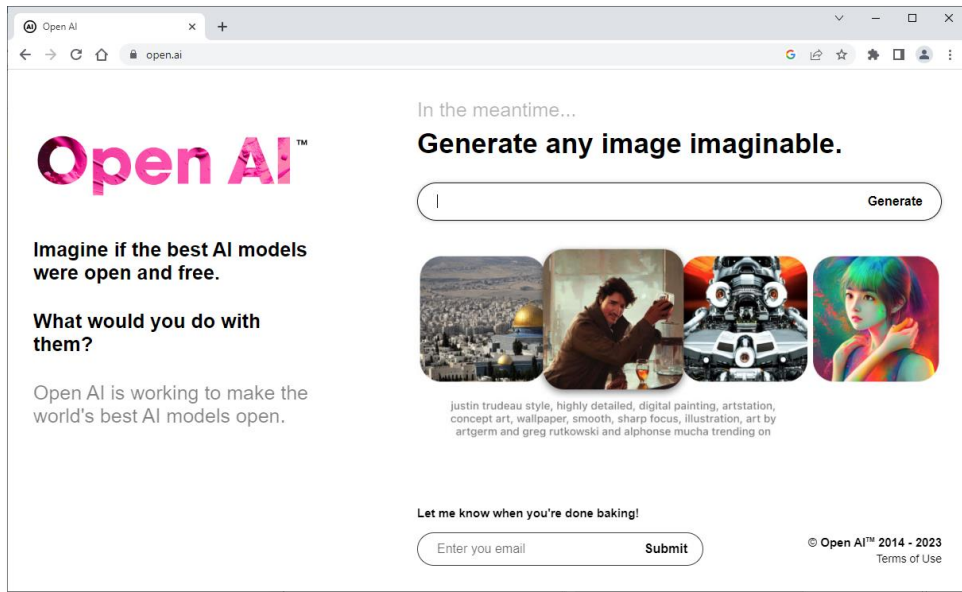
Open AI
open.ai

Open AI™

Imagine if the best AI models were open and free.

What would you do with them?

Open AI is working to make the world's best AI models open.

In the meantime...

Generate any image imaginable.

Generate

justin trudeau style, highly detailed, digital painting, artstation, concept art, wallpaper, smooth, sharp focus, illustration, art by artgerm and greg rutkowski and alphonse mucha trending on

Let me know when you're done baking!

Enter you email
Submit

© Open AI™ 2014 - 2023
Terms of Use